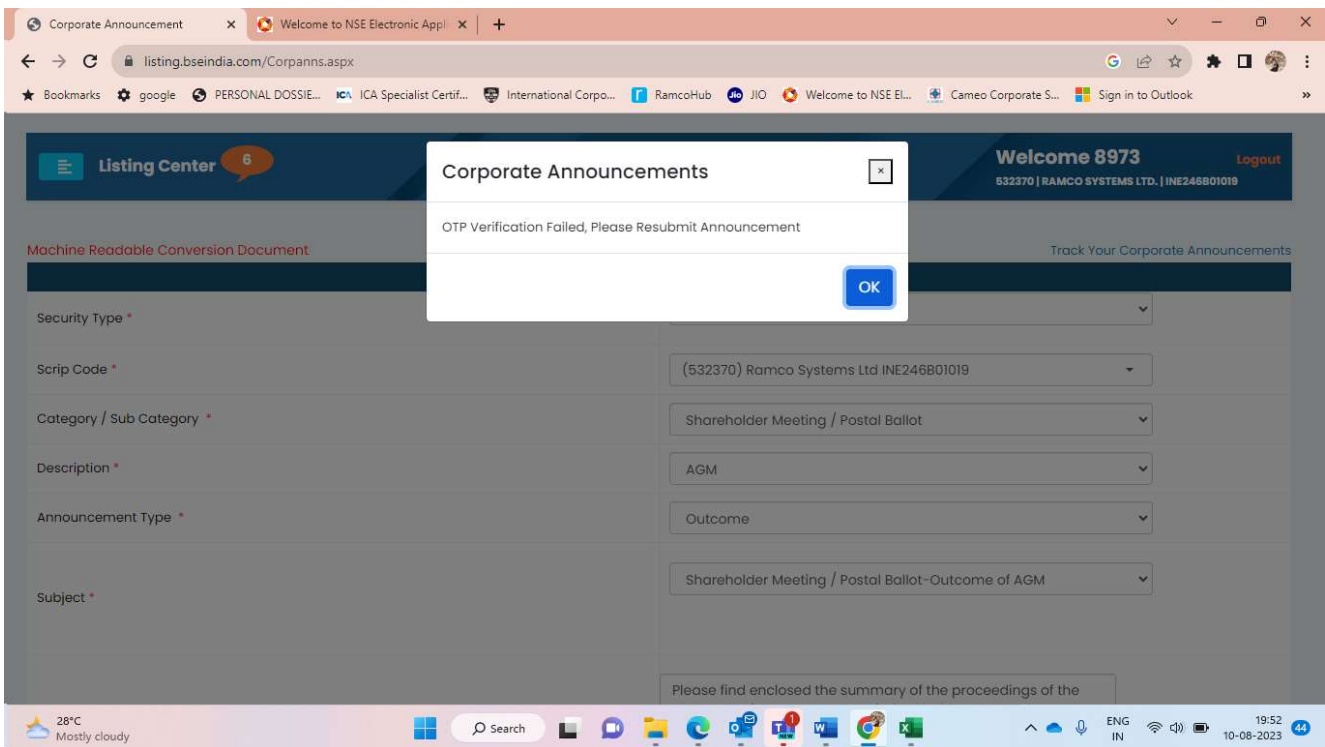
Corporate Announcement ×
Welcome to NSE Electronic Appl ×
+

listing.bseindia.com/Corpanns.aspx

Bookmarks google PERSONAL DOSSIE... ICA Specialist Certif... International Corpo... RamcoHub JIO Welcome to NSE El... Cameo Corporate S... Sign in to Outlook »

Listing Center 6

Welcome 8973 Logout
532370 | RAMCO SYSTEMS LTD. | INE246B01019

Machine Readable Conversion Document

Track Your Corporate Announcements

Corporate Announcements ×

OTP Verification Failed, Please Resubmit Announcement

OK

Security Type *

Scrip Code * (532370) Ramco Systems Ltd INE246B01019

Category / Sub Category * Shareholder Meeting / Postal Ballot

Description * AGM

Announcement Type * Outcome

Subject * Shareholder Meeting / Postal Ballot-Outcome of AGM

Please find enclosed the summary of the proceedings of the

28°C
Mostly cloudy

Search

ENG IN

19:52
10-08-2023

44